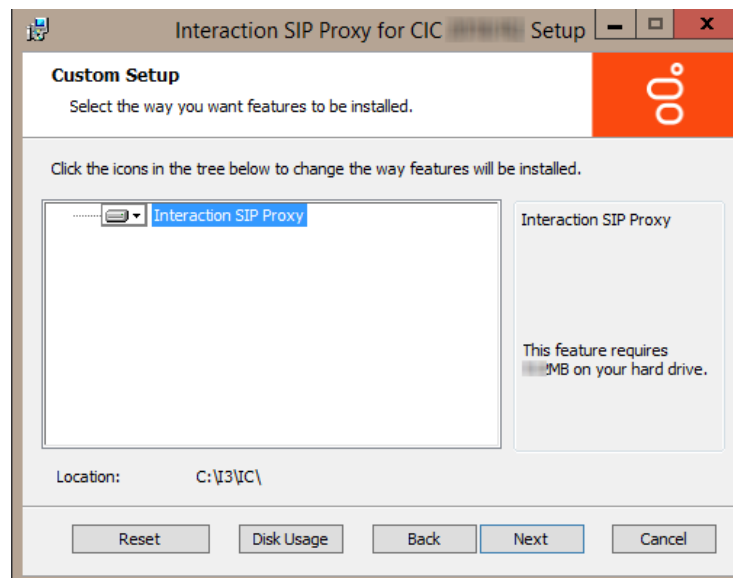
Interaction SIP Proxy for CIC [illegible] Setup

Custom Setup

Select the way you want features to be installed.

Click the icons in the tree below to change the way features will be installed.

Interaction SIP Proxy

Interaction SIP Proxy

This feature requires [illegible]MB on your hard drive.

Location: C:\I3\IC\

Reset Disk Usage Back Next Cancel